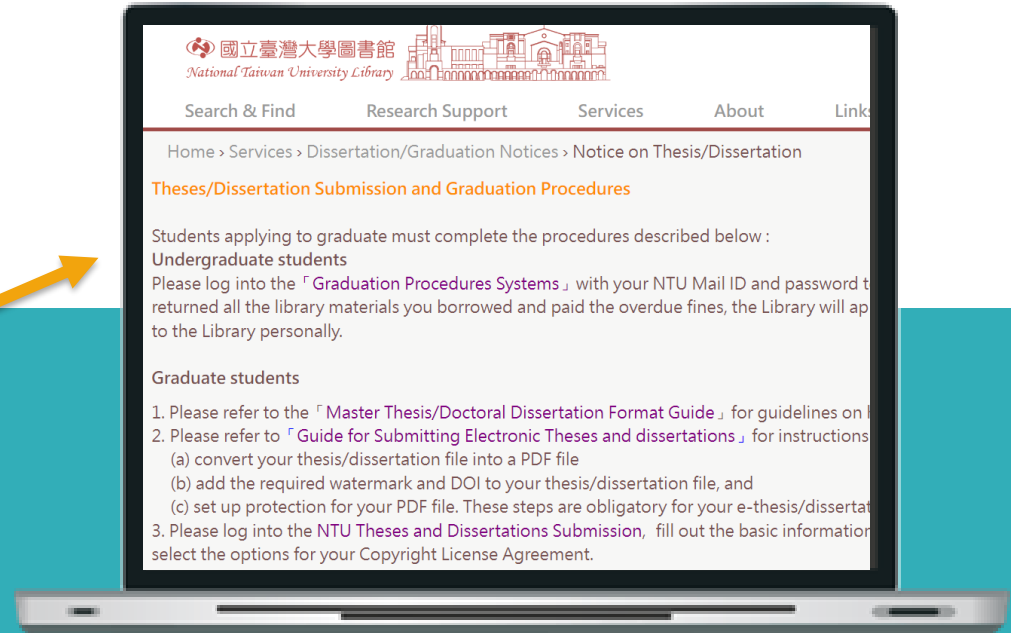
國立臺灣大學圖書館
National Taiwan University Library

Search & Find Research Support Services About Link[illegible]

Home › Services › Dissertation/Graduation Notices › Notice on Thesis/Dissertation

Theses/Dissertation Submission and Graduation Procedures

Students applying to graduate must complete the procedures described below :
Undergraduate students
Please log into the「Graduation Procedures Systems」with your NTU Mail ID and password t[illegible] returned all the library materials you borrowed and paid the overdue fines, the Library will ap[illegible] to the Library personally.

Graduate students

1. Please refer to the「Master Thesis/Doctoral Dissertation Format Guide」for guidelines on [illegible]
2. Please refer to「Guide for Submitting Electronic Theses and dissertations」for instructions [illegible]
(a) convert your thesis/dissertation file into a PDF file
(b) add the required watermark and DOI to your thesis/dissertation file, and
(c) set up protection for your PDF file. These steps are obligatory for your e-thesis/dissertat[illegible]
3. Please log into the NTU Theses and Dissertations Submission, fill out the basic informatio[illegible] select the options for your Copyright License Agreement.